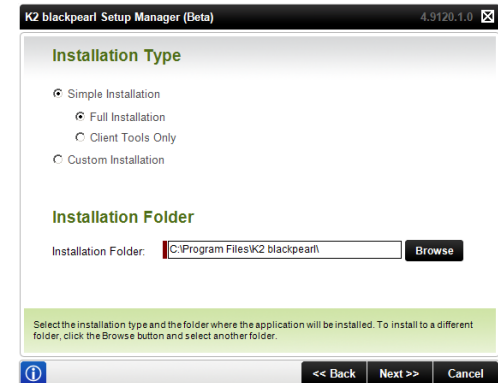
K2 blackpearl Setup Manager (Beta)

4.9120.1.0

Installation Type

Simple Installation

Full Installation

Client Tools Only

Custom Installation

Installation Folder

Installation Folder: C:\Program Files\K2 blackpearl\ Browse

Select the installation type and the folder where the application will be installed. To install to a different folder, click the Browse button and select another folder.

<< Back Next >> Cancel